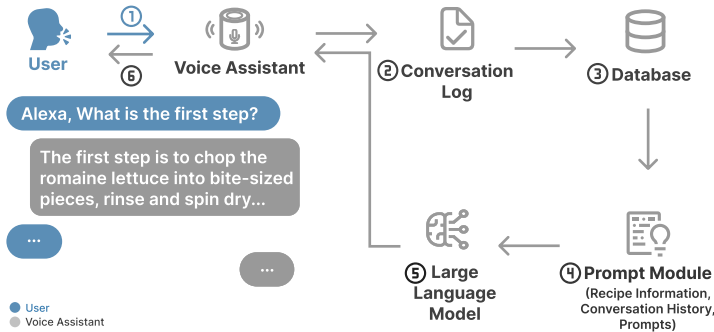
User

①

⑥

Voice Assistant

② Conversation Log

③ Database

Alexa, What is the first step?

The first step is to chop the romaine lettuce into bite-sized pieces, rinse and spin dry...

...

...

⑤ Large Language Model

④ Prompt Module (Recipe Information, Conversation History, Prompts)

User
Voice Assistant